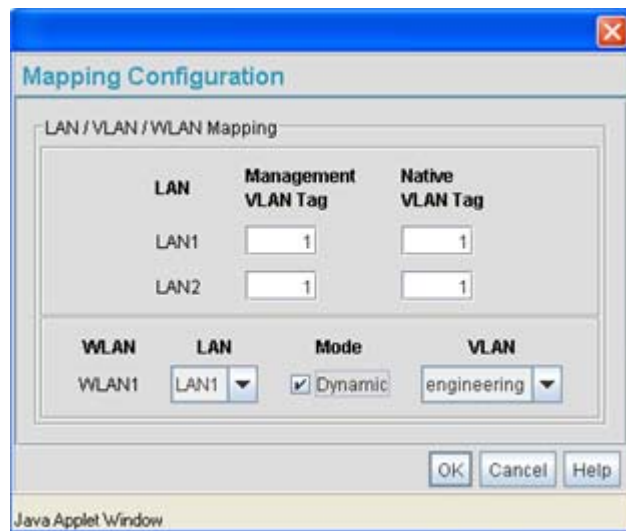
Mapping Configuration

LAN / VLAN / WLAN Mapping

| LAN | Management VLAN Tag | Native VLAN Tag |
|---|---|---|
| LAN1 | 1 | 1 |
| LAN2 | 1 | 1 |

| WLAN | LAN | Mode | VLAN |
|---|---|---|---|
| WLAN1 | LAN1 | Dynamic | engineering |

OK Cancel Help

Java Applet Window